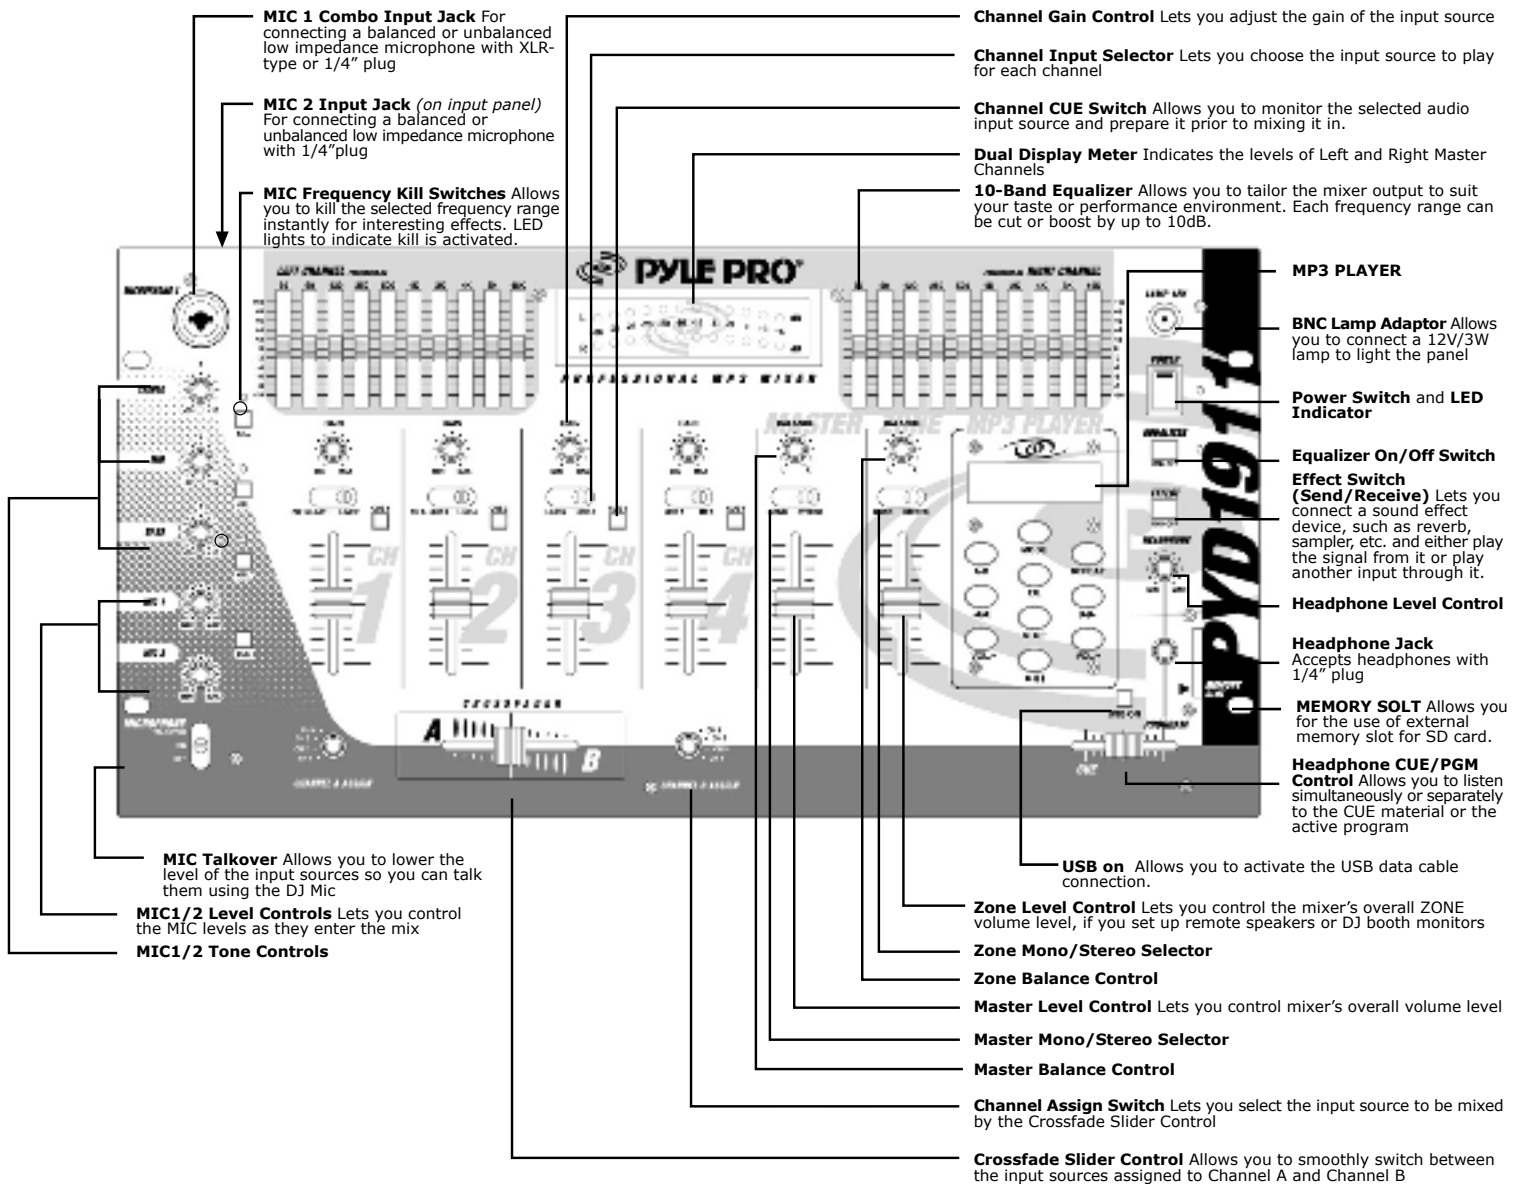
**MIC 1 Combo Input Jack** For connecting a balanced or unbalanced low impedance microphone with XLR-type or 1/4" plug

**MIC 2 Input Jack** *(on input panel)* For connecting a balanced or unbalanced low impedance microphone with 1/4"plug

**MIC Frequency Kill Switches** Allows you to kill the selected frequency range instantly for interesting effects. LED lights to indicate kill is activated.

**Channel Gain Control** Lets you adjust the gain of the input source

**Channel Input Selector** Lets you choose the input source to play for each channel

**Channel CUE Switch** Allows you to monitor the selected audio input source and prepare it prior to mixing it in.

**Dual Display Meter** Indicates the levels of Left and Right Master Channels

**10-Band Equalizer** Allows you to tailor the mixer output to suit your taste or performance environment. Each frequency range can be cut or boost by up to 10dB.

PYLE PRO

PROFESSIONAL MP3 MIXER

CH 1 CH 2 CH 3 CH 4

MASTER ZONE MP3 PLAYER

A B

PYD1911

**MP3 PLAYER**

**BNC Lamp Adaptor** Allows you to connect a 12V/3W lamp to light the panel

**Power Switch** and **LED Indicator**

**Equalizer On/Off Switch**

**Effect Switch (Send/Receive)** Lets you connect a sound effect device, such as reverb, sampler, etc. and either play the signal from it or play another input through it.

**Headphone Level Control**

**Headphone Jack** Accepts headphones with 1/4" plug

**MEMORY SOLT** Allows you for the use of external memory slot for SD card.

**Headphone CUE/PGM Control** Allows you to listen simultaneously or separately to the CUE material or the active program

**USB on** Allows you to activate the USB data cable connection.

**Zone Level Control** Lets you control the mixer's overall ZONE volume level, if you set up remote speakers or DJ booth monitors

**Zone Mono/Stereo Selector**

**Zone Balance Control**

**Master Level Control** Lets you control mixer's overall volume level

**Master Mono/Stereo Selector**

**Master Balance Control**

**Channel Assign Switch** Lets you select the input source to be mixed by the Crossfade Slider Control

**Crossfade Slider Control** Allows you to smoothly switch between the input sources assigned to Channel A and Channel B

**MIC Talkover** Allows you to lower the level of the input sources so you can talk them using the DJ Mic

**MIC1/2 Level Controls** Lets you control the MIC levels as they enter the mix

**MIC1/2 Tone Controls**